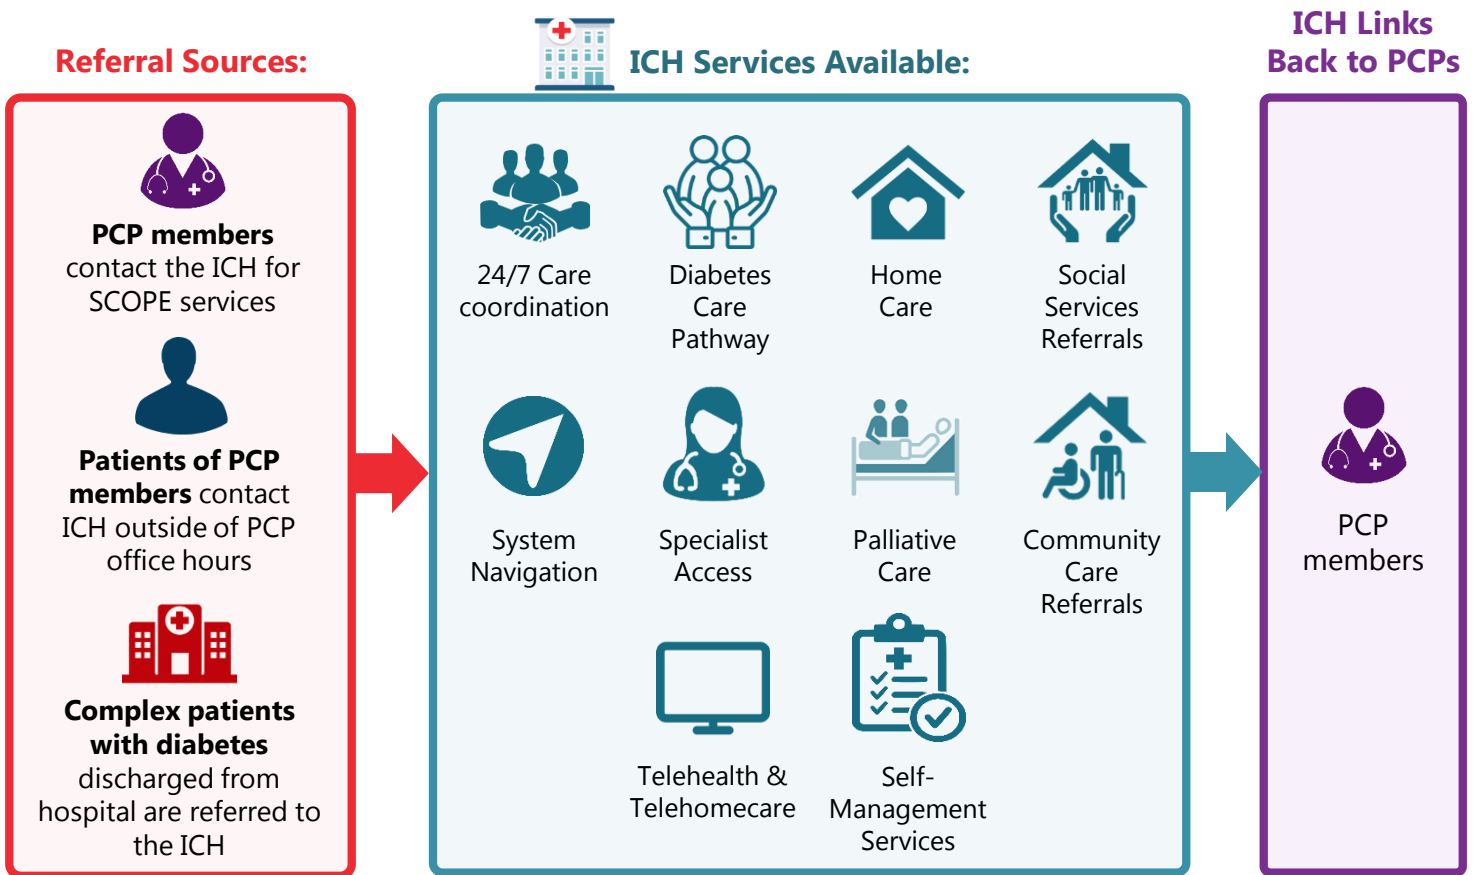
Referral Sources:

**PCP members** contact the ICH for SCOPE services

**Patients of PCP members** contact ICH outside of PCP office hours

**Complex patients with diabetes** discharged from hospital are referred to the ICH

ICH Services Available:

24/7 Care coordination

Diabetes Care Pathway

Home Care

Social Services Referrals

System Navigation

Specialist Access

Palliative Care

Community Care Referrals

Telehealth & Telehomecare

Self-Management Services

ICH Links Back to PCPs

PCP members